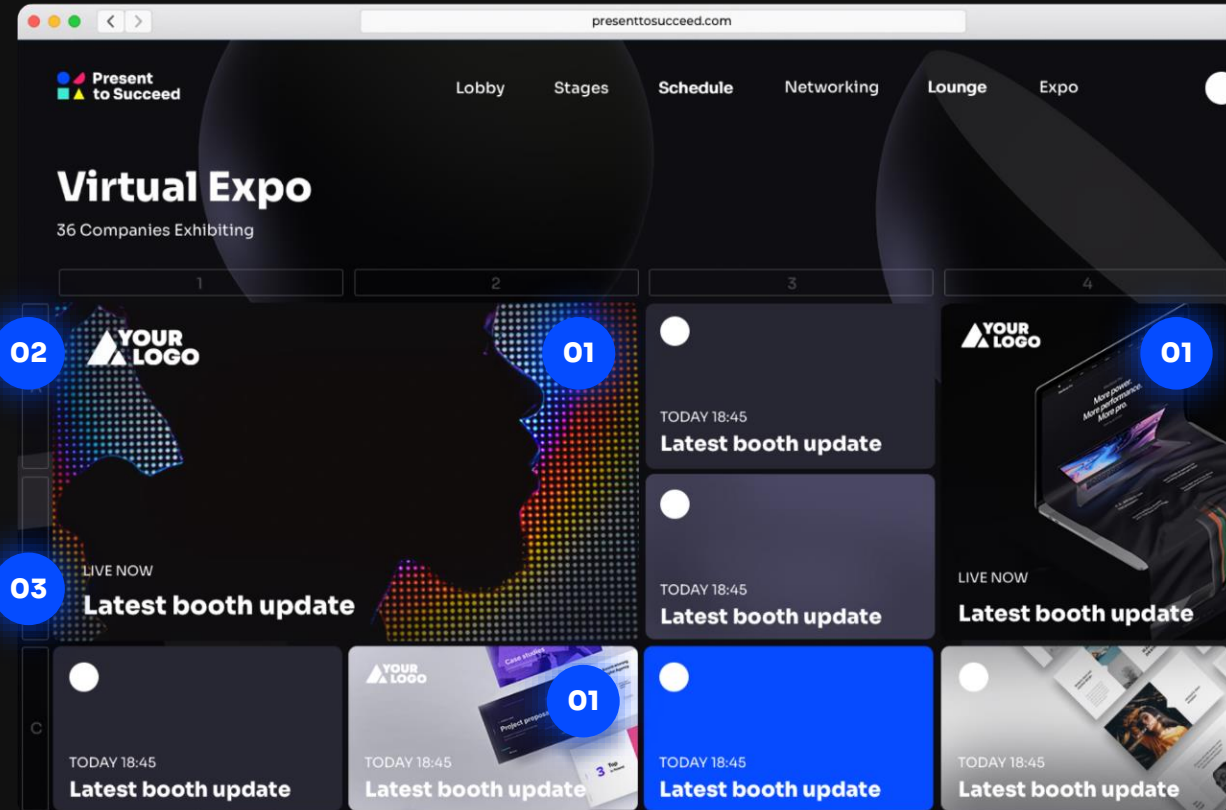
presenttosucceed.com

Present to Succeed

Lobby Stages Schedule Networking Lounge Expo

Virtual Expo

36 Companies Exhibiting

1 2 3 4

02

YOUR LOGO

01

03

LIVE NOW
Latest booth update

TODAY 18:45
Latest booth update

TODAY 18:45
Latest booth update

YOUR LOGO

01

More power. More performance. More pro.

LIVE NOW
Latest booth update

C

TODAY 18:45
Latest booth update

YOUR LOGO

Case studies

Project proposal

01

TODAY 18:45
Latest booth update

TODAY 18:45
Latest booth update

TODAY 18:45
Latest booth update